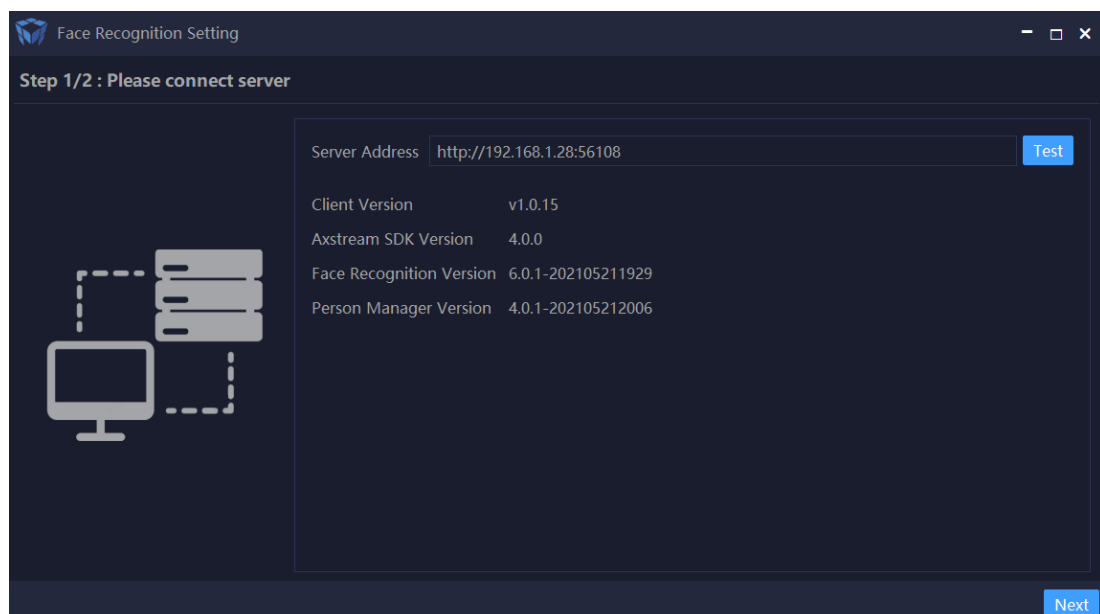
Face Recognition Setting

Step 1/2 : Please connect server

Server Address http://192.168.1.28:56108 Test

| | |
|---|---|
| Client Version | v1.0.15 |
| Axstream SDK Version | 4.0.0 |
| Face Recognition Version | 6.0.1-202105211929 |
| Person Manager Version | 4.0.1-202105212006 |

Next